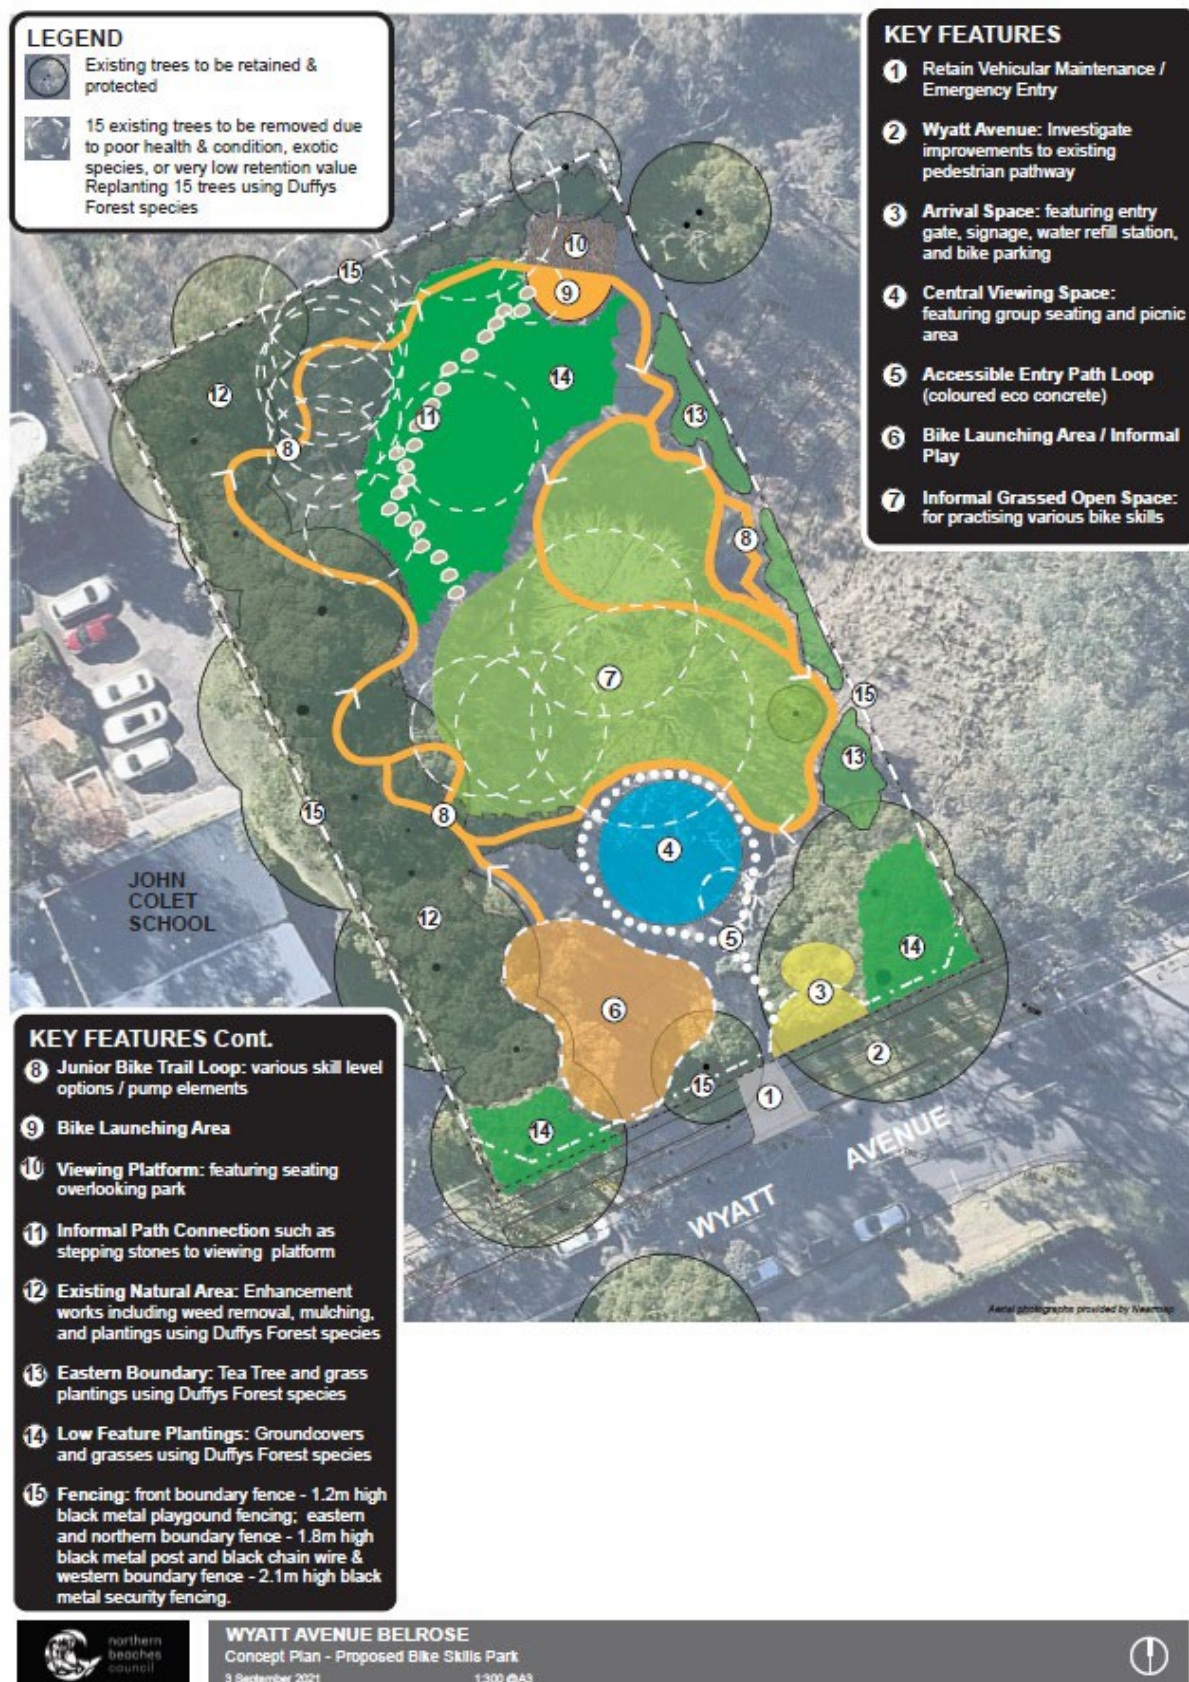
LEGEND

Existing trees to be retained & protected

15 existing trees to be removed due to poor health & condition, exotic species, or very low retention value Replanting 15 trees using Duffys Forest species

KEY FEATURES

1 Retain Vehicular Maintenance / Emergency Entry

2 Wyatt Avenue: Investigate improvements to existing pedestrian pathway

3 Arrival Space: featuring entry gate, signage, water refill station, and bike parking

4 Central Viewing Space: featuring group seating and picnic area

5 Accessible Entry Path Loop (coloured eco concrete)

6 Bike Launching Area / Informal Play

7 Informal Grassed Open Space: for practising various bike skills

10
15
9
14
12
11
13
8
8
7
15
13
15
8
4
JOHN COLET SCHOOL
12
5
14
3
6
2
15
1
14
AVENUE
WYATT

Aerial photographs provided by Nearmap

KEY FEATURES Cont.

8 Junior Bike Trail Loop: various skill level options / pump elements

9 Bike Launching Area

10 Viewing Platform: featuring seating overlooking park

11 Informal Path Connection such as stepping stones to viewing platform

12 Existing Natural Area: Enhancement works including weed removal, mulching, and plantings using Duffys Forest species

13 Eastern Boundary: Tea Tree and grass plantings using Duffys Forest species

14 Low Feature Plantings: Groundcovers and grasses using Duffys Forest species

15 Fencing: front boundary fence - 1.2m high black metal playgound fencing; eastern and northern boundary fence - 1.8m high black metal post and black chain wire & western boundary fence - 2.1m high black metal security fencing.

northern beaches council

WYATT AVENUE BELROSE
Concept Plan - Proposed Bike Skills Park
3 September 2021 1:300 @A3